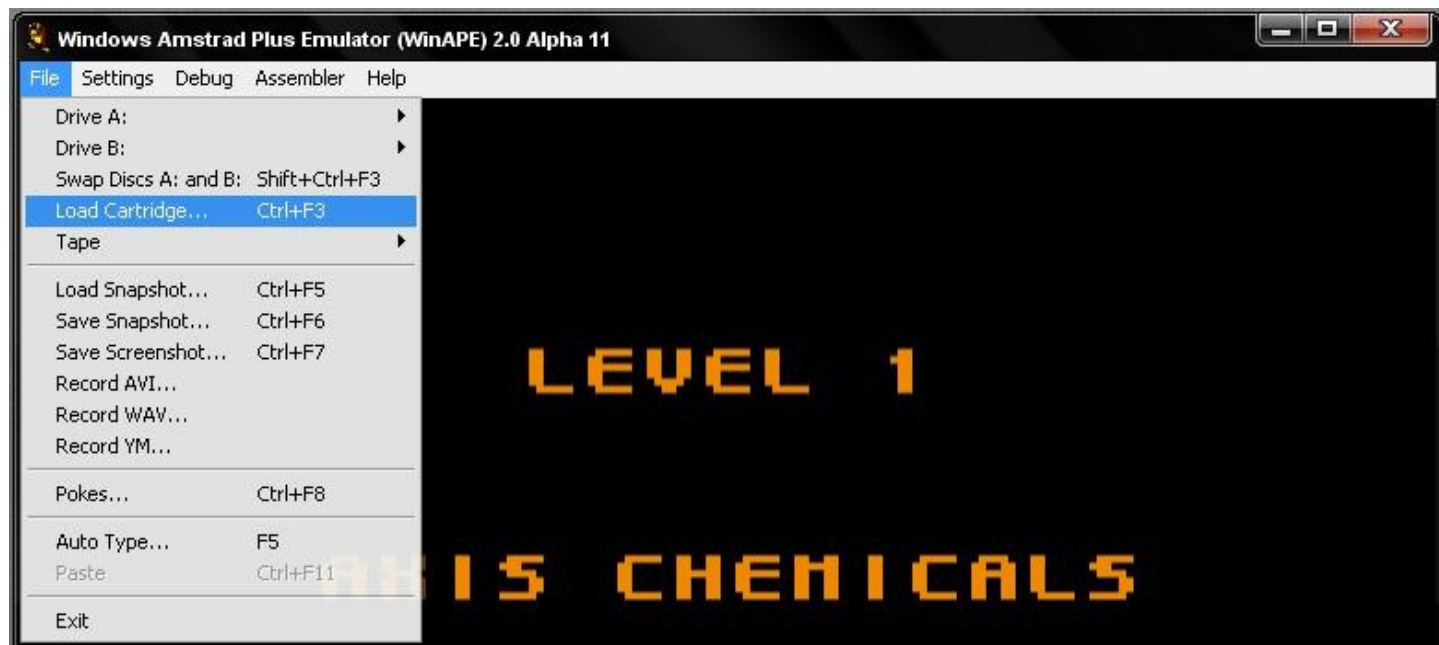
Windows Amstrad Plus Emulator (WinAPE) 2.0 Alpha 11

File Settings Debug Assembler Help

Drive A:
Drive B:
Swap Discs A: and B: Shift+Ctrl+F3
Load Cartridge... Ctrl+F3
Tape

Load Snapshot... Ctrl+F5
Save Snapshot... Ctrl+F6
Save Screenshot... Ctrl+F7
Record AVI...
Record WAV...
Record YM...

Pokes... Ctrl+F8

Auto Type... F5
Paste Ctrl+F11

Exit

LEVEL 1

AXIS CHEMICALS